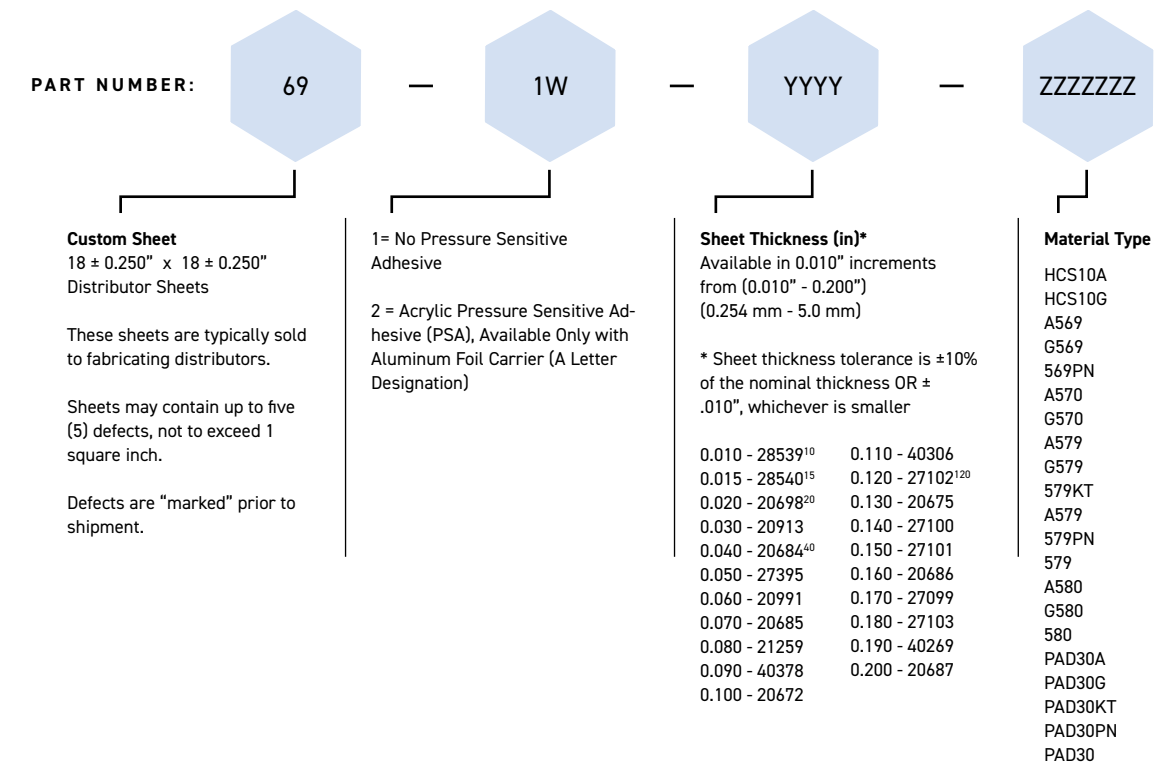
PART NUMBER: 69 — 1W — YYYY — ZZZZZZZ

**Custom Sheet**
18 ± 0.250" x 18 ± 0.250" Distributor Sheets

These sheets are typically sold to fabricating distributors.

Sheets may contain up to five (5) defects, not to exceed 1 square inch.

Defects are "marked" prior to shipment.

1= No Pressure Sensitive Adhesive

2 = Acrylic Pressure Sensitive Adhesive (PSA), Available Only with Aluminum Foil Carrier (A Letter Designation)

**Sheet Thickness (in)***
Available in 0.010" increments from (0.010" - 0.200") (0.254 mm - 5.0 mm)

* Sheet thickness tolerance is ±10% of the nominal thickness OR ± .010", whichever is smaller

0.010 - 28539$^{10}$
0.015 - 28540$^{15}$
0.020 - 20698$^{20}$
0.030 - 20913
0.040 - 20684$^{40}$
0.050 - 27395
0.060 - 20991
0.070 - 20685
0.080 - 21259
0.090 - 40378
0.100 - 20672

0.110 - 40306
0.120 - 27102$^{120}$
0.130 - 20675
0.140 - 27100
0.150 - 27101
0.160 - 20686
0.170 - 27099
0.180 - 27103
0.190 - 40269
0.200 - 20687

**Material Type**
HCS10A
HCS10G
A569
G569
569PN
A570
G570
A579
G579
579KT
A579
579PN
579
A580
G580
580
PAD30A
PAD30G
PAD30KT
PAD30PN
PAD30